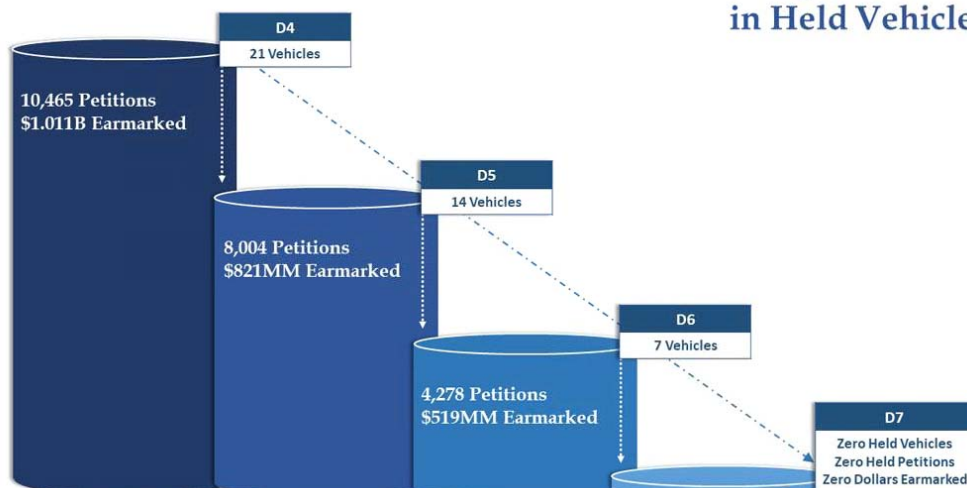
in Held Vehicle

D4
21 Vehicles

10,465 Petitions
$1.011B Earmarked

D5
14 Vehicles

8,004 Petitions
$821MM Earmarked

D6
7 Vehicles

4,278 Petitions
$519MM Earmarked

D7
Zero Held Vehicles
Zero Held Petitions
Zero Dollars Earmarked